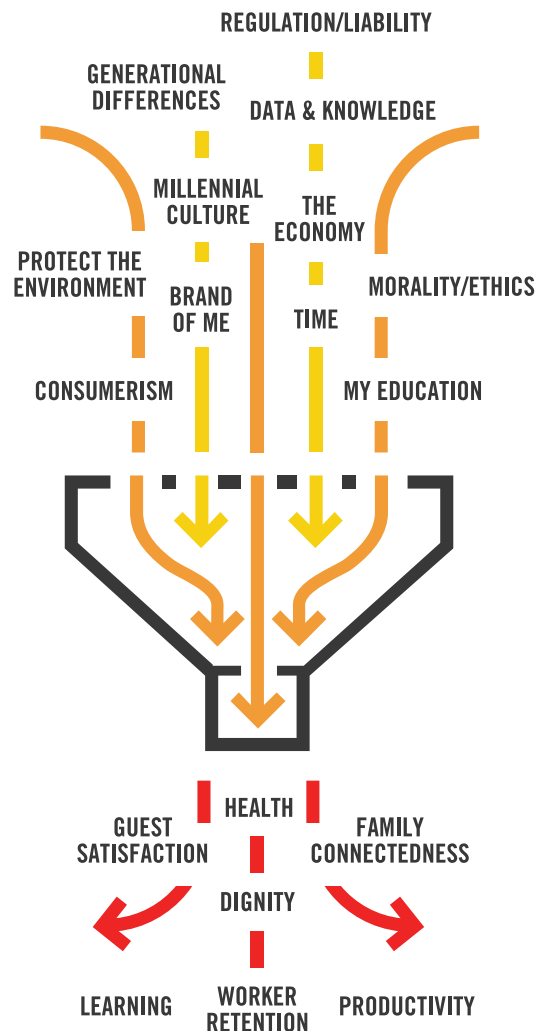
REGULATION/LIABILITY

GENERATIONAL DIFFERENCES

DATA & KNOWLEDGE

MILLENNIAL CULTURE

THE ECONOMY

PROTECT THE ENVIRONMENT

BRAND OF ME

MORALITY/ETHICS

TIME

CONSUMERISM

MY EDUCATION

HEALTH

GUEST SATISFACTION

FAMILY CONNECTEDNESS

DIGNITY

LEARNING

WORKER RETENTION

PRODUCTIVITY